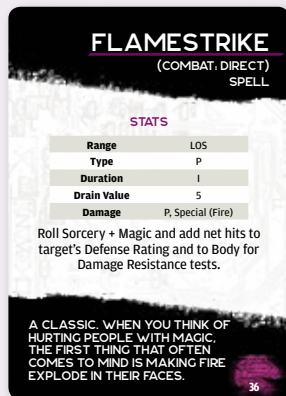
FLAMESTRIKE
(COMBAT, DIRECT)
SPELL

STATS

| Range | LOS |
|---|---|
| Type | P |
| Duration | I |
| Drain Value | 5 |
| Damage | P, Special (Fire) |

Roll Sorcery + Magic and add net hits to target's Defense Rating and to Body for Damage Resistance tests.

A CLASSIC. WHEN YOU THINK OF HURTING PEOPLE WITH MAGIC, THE FIRST THING THAT OFTEN COMES TO MIND IS MAKING FIRE EXPLODE IN THEIR FACES.

36